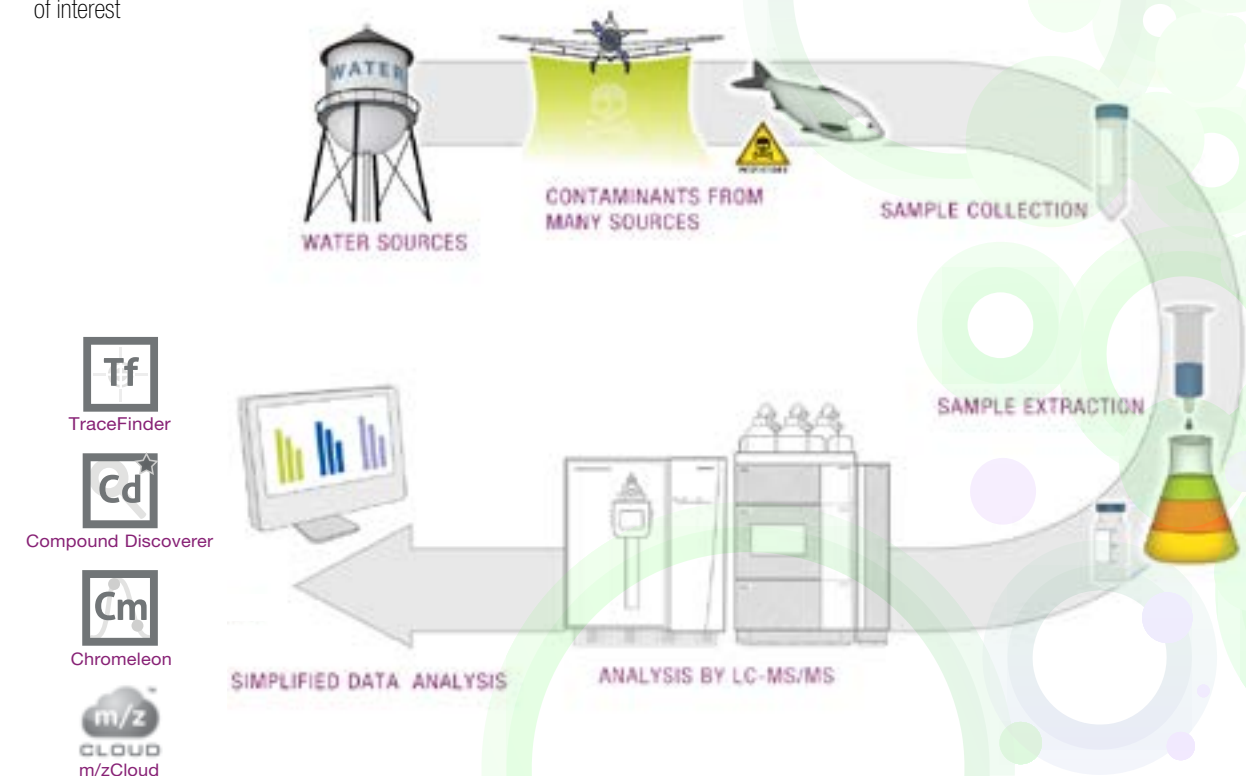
of interest

WATER

WATER SOURCES

CONTAMINANTS FROM MANY SOURCES

SAMPLE COLLECTION

SAMPLE EXTRACTION

Tf
TraceFinder

Cd
Compound Discoverer

Cm
Chromeleon

m/z
CLOUD
m/zCloud

SIMPLIFIED DATA ANALYSIS

ANALYSIS BY LC-MS/MS